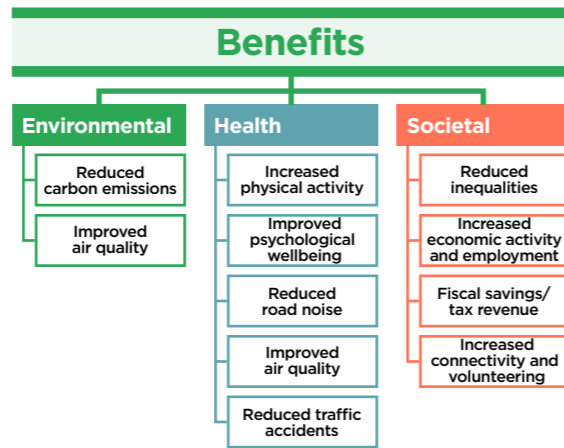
Benefits

Environmental

Reduced carbon emissions

Improved air quality

Health

Increased physical activity

Improved psychological wellbeing

Reduced road noise

Improved air quality

Reduced traffic accidents

Societal

Reduced inequalities

Increased economic activity and employment

Fiscal savings/ tax revenue

Increased connectivity and volunteering